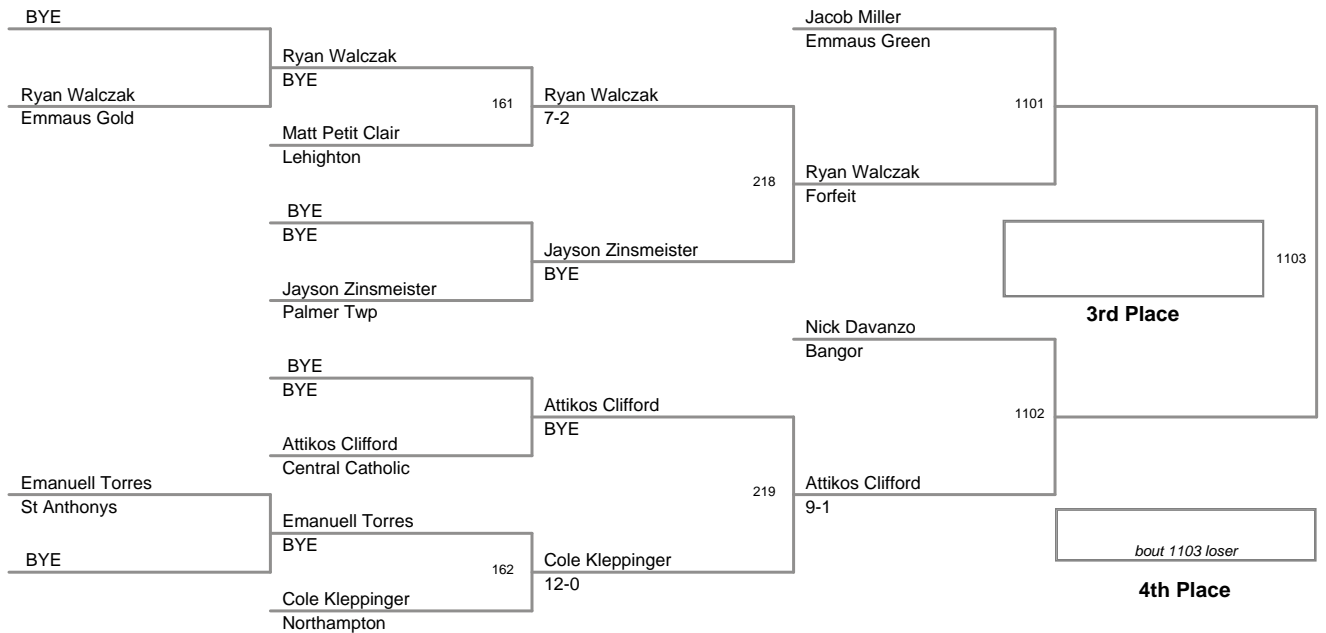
BYE

Ryan Walczak
Emmaus Gold

Ryan Walczak
BYE

Matt Petit Clair
Lehighton

161

Ryan Walczak
7-2

BYE
BYE

Jayson Zinsmeister
Palmer Twp

Jayson Zinsmeister
BYE

218

Jacob Miller
Emmaus Green

Ryan Walczak
Forfeit

1101

BYE
BYE

Attikos Clifford
Central Catholic

Attikos Clifford
BYE

Emanuell Torres
St Anthonys

BYE

Emanuell Torres
BYE

Cole Kleppinger
Northampton

162

Cole Kleppinger
12-0

219

Nick Davanzo
Bangor

Attikos Clifford
9-1

1102

1103

3rd Place

bout 1103 loser

4th Place